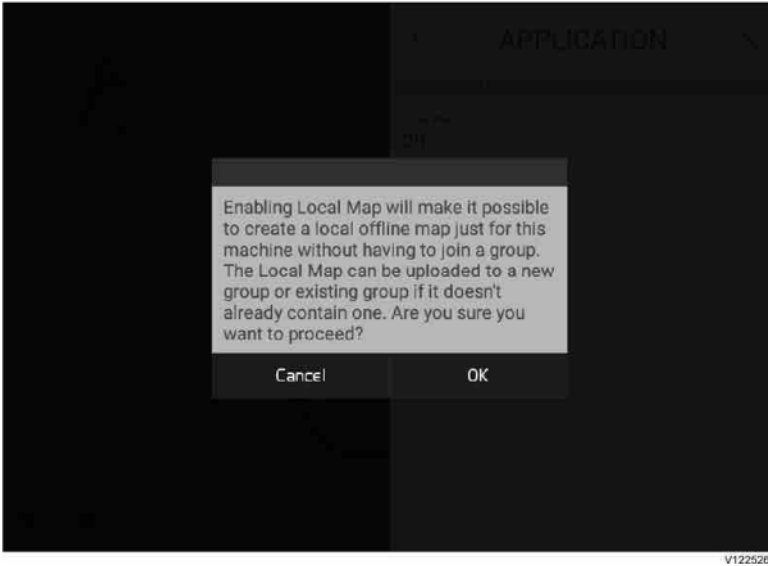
APPLICATION

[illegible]
Off

Enabling Local Map will make it possible to create a local offline map just for this machine without having to join a group. The Local Map can be uploaded to a new group or existing group if it doesn't already contain one. Are you sure you want to proceed?

Cancel
OK

V122526